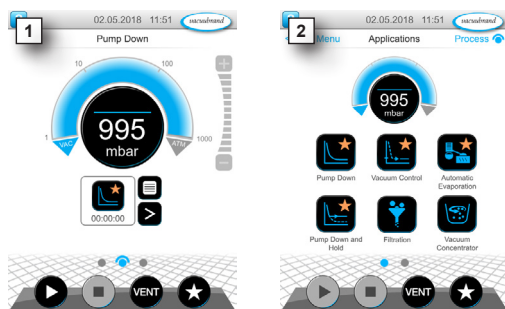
1
02.05.2018 11:51 vacuubrand
Pump Down
10
100
1
1000
VAC
ATM
995
mbar
00:00:00
VENT

2
02.05.2018 11:51 vacuubrand
Menu
Applications
Process
995
mbar
Pump Down
Vacuum Control
Automatic Evaporation
Pump Down and Hold
Filtration
Vacuum Concentrator
VENT